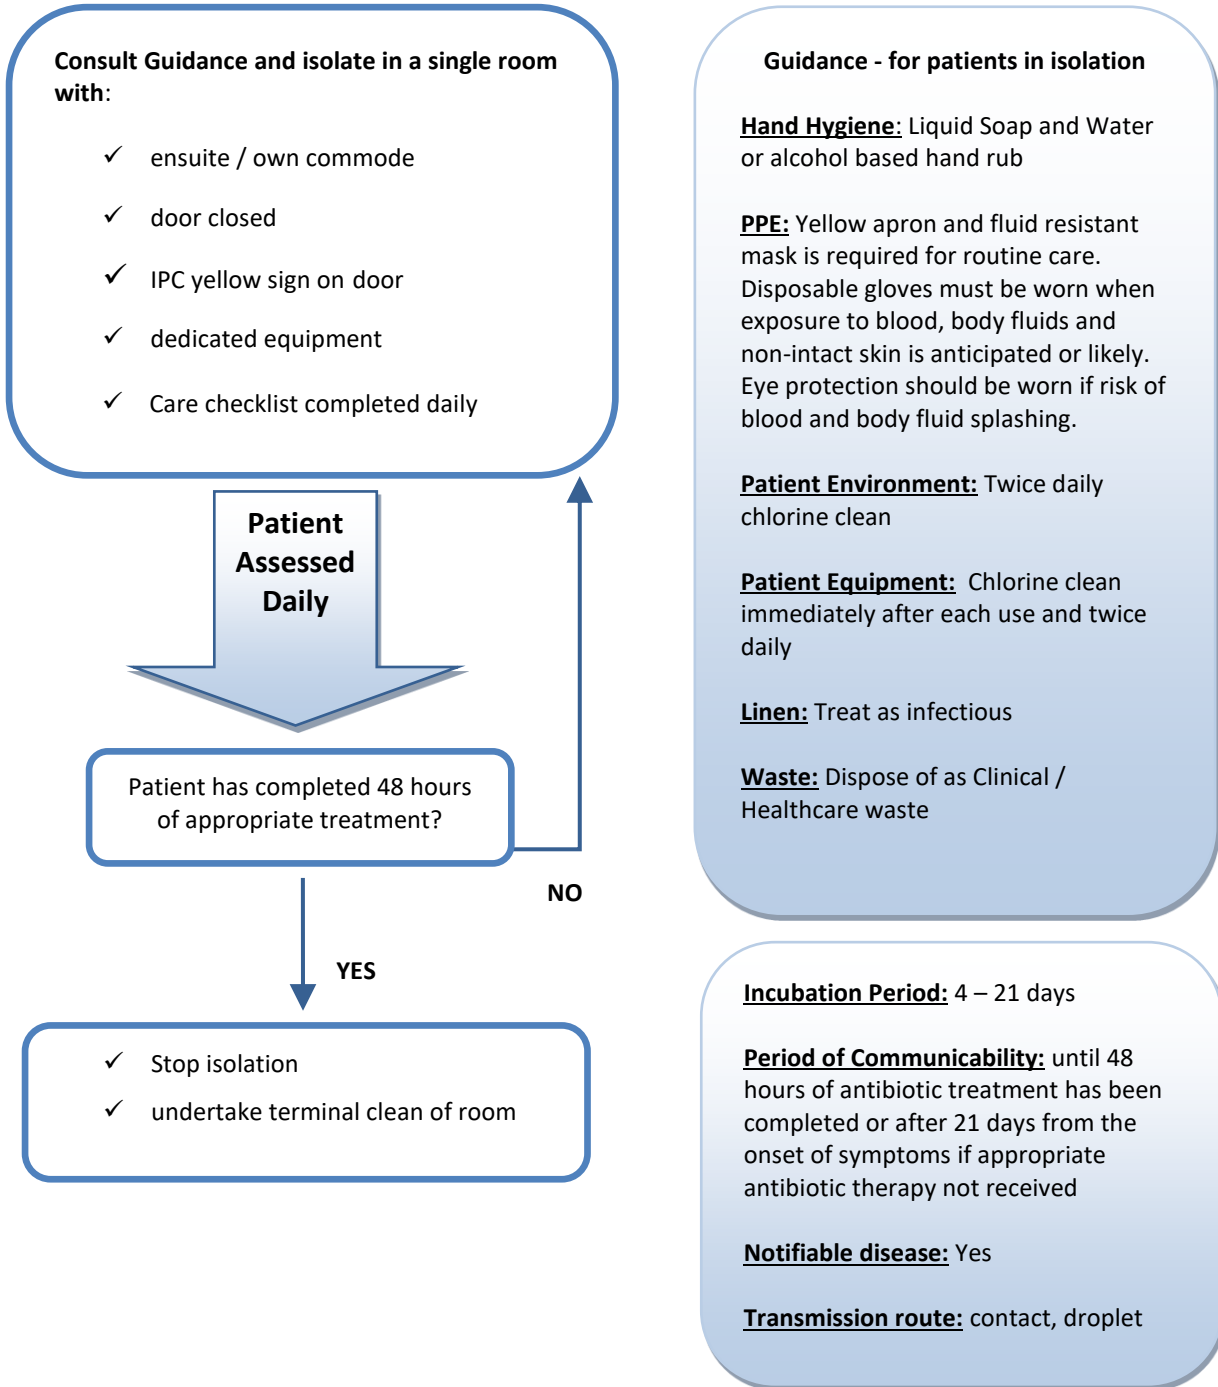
Consult Guidance and isolate in a single room with:

✓ ensuite / own commode

✓ door closed

✓ IPC yellow sign on door

✓ dedicated equipment

✓ Care checklist completed daily

Patient Assessed Daily

Patient has completed 48 hours of appropriate treatment?

NO

YES

✓ Stop isolation

✓ undertake terminal clean of room

Guidance - for patients in isolation

Hand Hygiene: Liquid Soap and Water or alcohol based hand rub

PPE: Yellow apron and fluid resistant mask is required for routine care. Disposable gloves must be worn when exposure to blood, body fluids and non-intact skin is anticipated or likely. Eye protection should be worn if risk of blood and body fluid splashing.

Patient Environment: Twice daily chlorine clean

Patient Equipment: Chlorine clean immediately after each use and twice daily

Linen: Treat as infectious

Waste: Dispose of as Clinical / Healthcare waste

Incubation Period: 4 – 21 days

Period of Communicability: until 48 hours of antibiotic treatment has been completed or after 21 days from the onset of symptoms if appropriate antibiotic therapy not received

Notifiable disease: Yes

Transmission route: contact, droplet